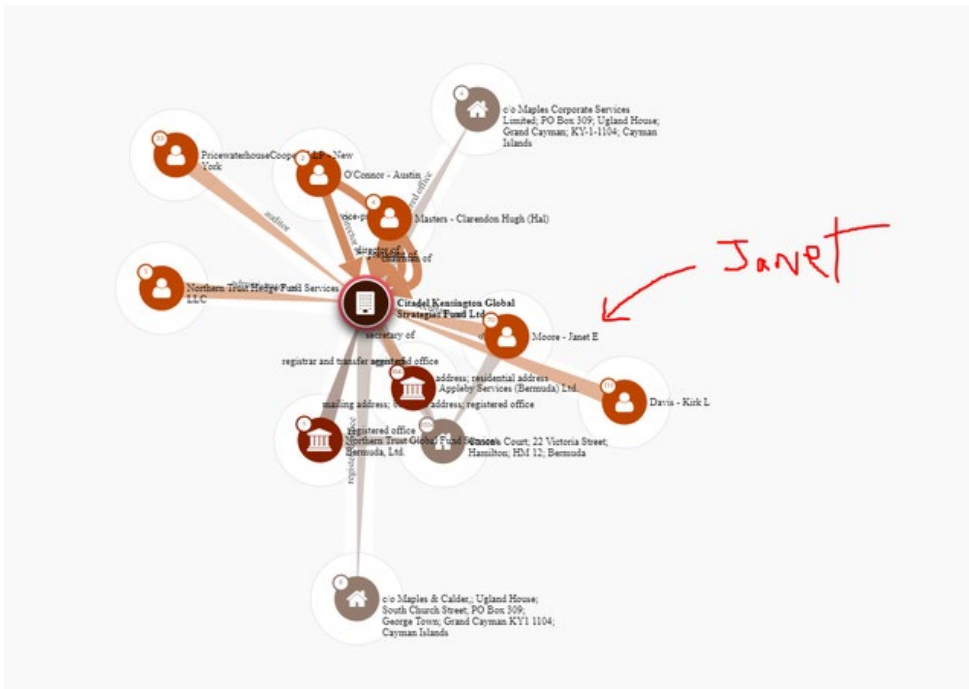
c/o Maples Corporate Services Limited; PO Box 309; Ugland House; Grand Cayman; KY-1-1104; Cayman Islands

PricewaterhouseCoopers LLP - New York

O'Connor - Austin

Masters - Clarendon Hugh (Hal)

auditor

director of

Northern Trust Hedge Fund Services LLC

Citadel Kensington Global Strategies Fund Ltd.

Janet

Moore - Janet E

secretary of

registrar and transfer agent

registered office

address; residential address

Appleby Services (Bermuda) Ltd.

Davis - Kirk L

mailing address; registered office

registered office

Northern Trust Global Fund Services Bermuda, Ltd.

Canon's Court; 22 Victoria Street; Hamilton; HM 12; Bermuda

c/o Maples & Calder,; Ugland House; South Church Street; PO Box 309; George Town; Grand Cayman KY1 1104; Cayman Islands